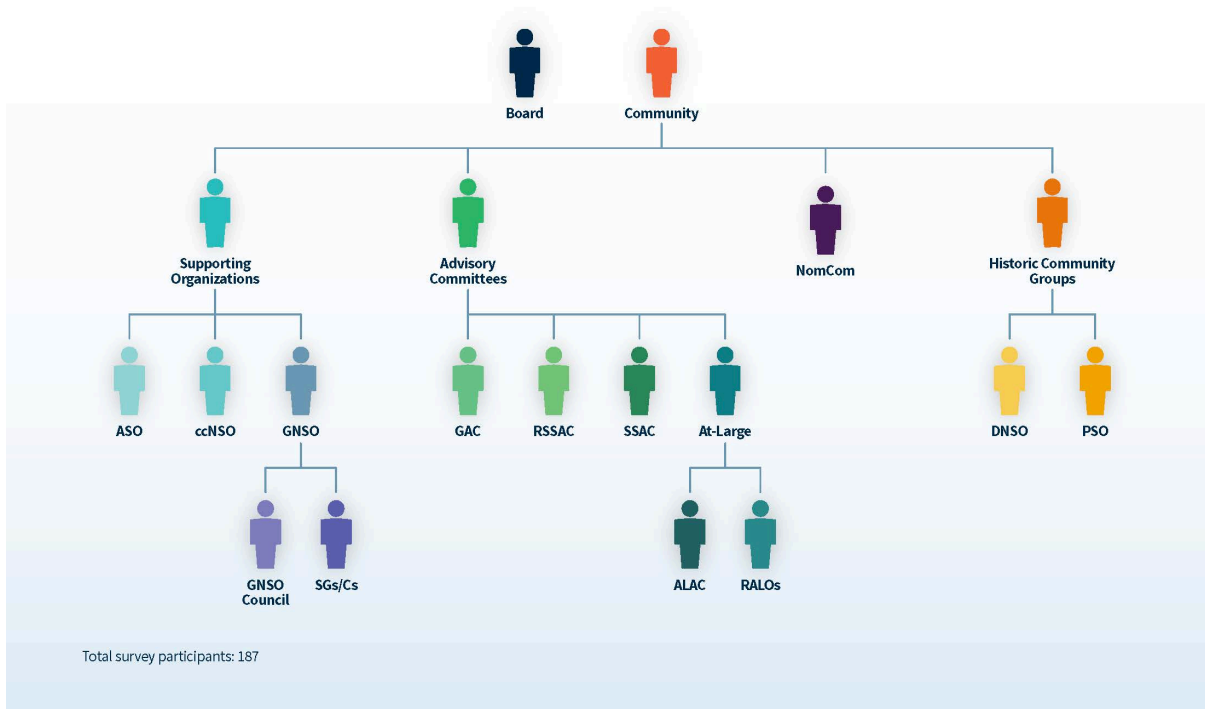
Board

Community

Supporting Organizations

Advisory Committees

NomCom

Historic Community Groups

ASO

ccNSO

GNSO

GAC

RSSAC

SSAC

At-Large

DNSO

PSO

GNSO Council

SGs/Cs

ALAC

RALOs

Total survey participants: 187